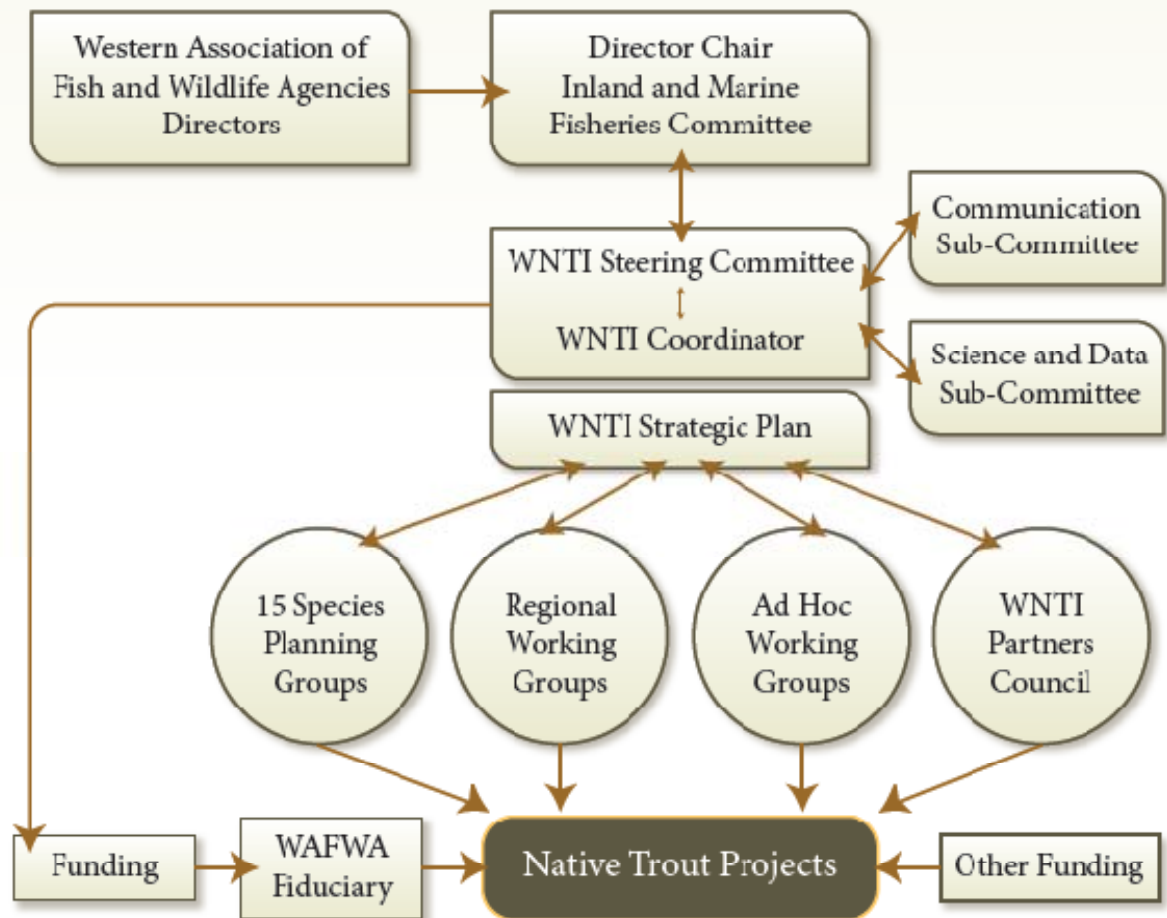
Western Association of Fish and Wildlife Agencies Directors

Director Chair Inland and Marine Fisheries Committee

WNTI Steering Committee

WNTI Coordinator

Communication Sub-Committee

Science and Data Sub-Committee

WNTI Strategic Plan

15 Species Planning Groups

Regional Working Groups

Ad Hoc Working Groups

WNTI Partners Council

Funding

WAFWA Fiduciary

Native Trout Projects

Other Funding